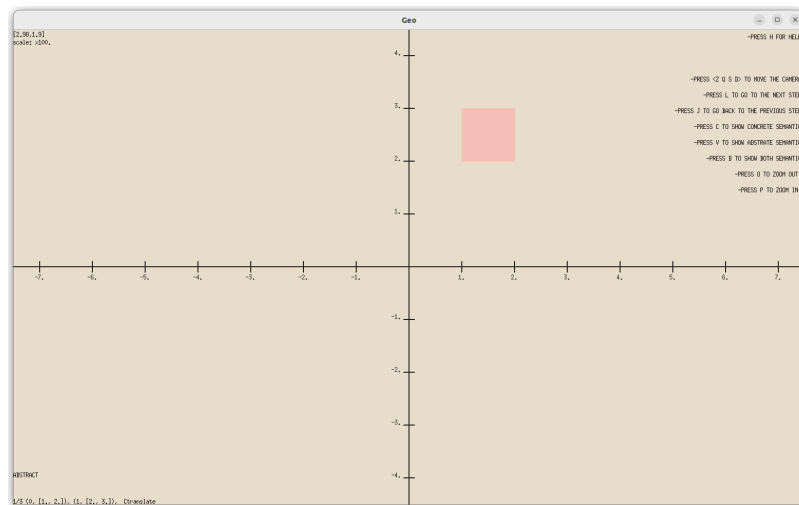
Geo

[2.98,1.9]
scale: x100.

-PRESS H FOR HEL

-PRESS <Z Q S D> TO MOVE THE CAMER
-PRESS L TO GO TO THE NEXT STE
-PRESS J TO GO BACK TO THE PREVIOUS STE
-PRESS C TO SHOW CONCRETE SEMANTI
-PRESS V TO SHOW ABSTRACT SEMANTI
-PRESS B TO SHOW BOTH SEMANTI
-PRESS O TO ZOOM OUT
-PRESS P TO ZOOM IN

4.
3.
2.
1.
-7. -6. -5. -4. -3. -2. -1. 1. 2. 3. 4. 5. 6. 7.
-1.
-2.
-3.
-4.

ABSTRACT

1/3 (0, [1., 2.]), (1, [2., 3.]), Ctranslate